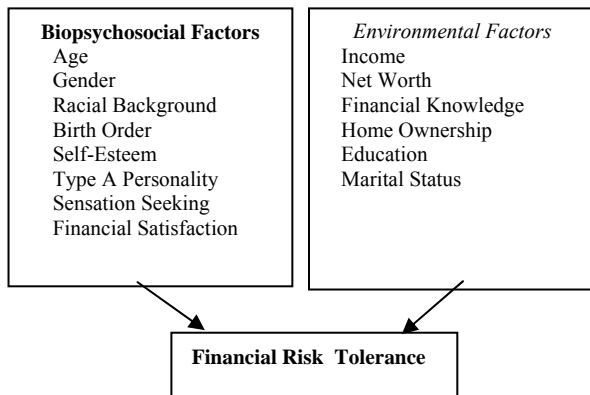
Biopsychosocial Factors
Age
Gender
Racial Background
Birth Order
Self-Esteem
Type A Personality
Sensation Seeking
Financial Satisfaction

Environmental Factors
Income
Net Worth
Financial Knowledge
Home Ownership
Education
Marital Status

Financial Risk Tolerance